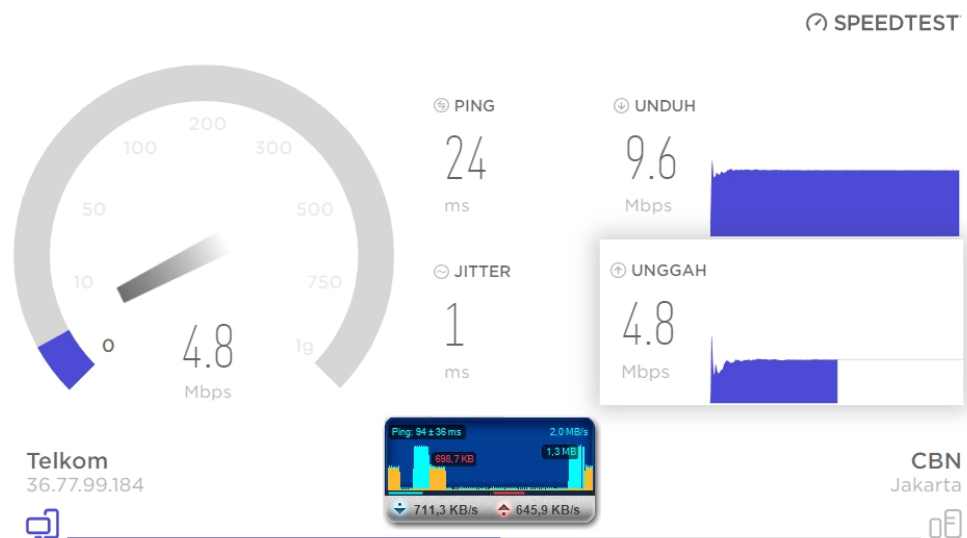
SPEEDTEST

200
100
300
50
500
10
750
0
1g
4.8
Mbps

PING
24
ms

UNDUH
9.6
Mbps

JITTER
1
ms

UNGGAH
4.8
Mbps

Telkom
36.77.99.184

Ping: 94 ± 36 ms
2,0 MB/s
698,7 KB
1,3 MB
711,3 KB/s
645,9 KB/s

CBN
Jakarta